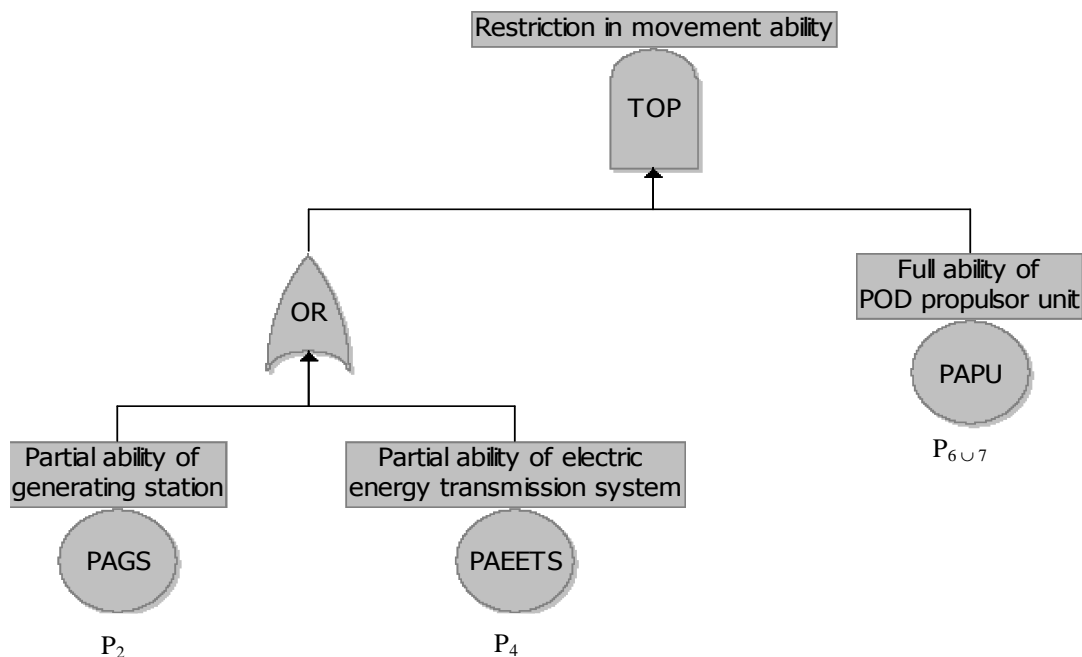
Restriction in movement ability

TOP

OR

Full ability of POD propulsor unit

PAPU

$P_{6 \cup 7}$

Partial ability of generating station

PAGS

$P_2$

Partial ability of electric energy transmission system

PAEETS

$P_4$